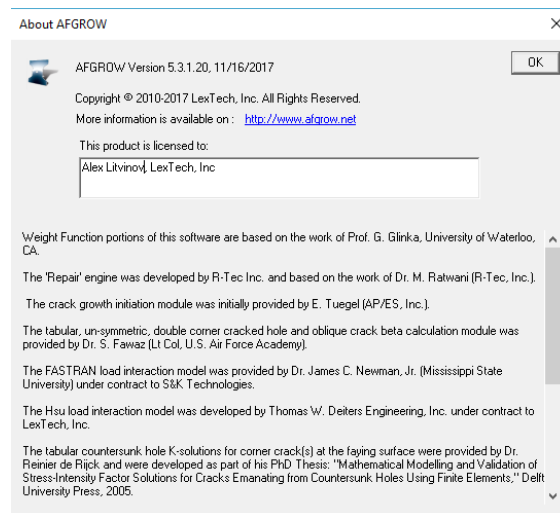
About AFGROW

AFGROW Version 5.3.1.20, 11/16/2017

OK

Copyright © 2010-2017 LexTech, Inc. All Rights Reserved.

More information is available on : http://www.afgrow.net

This product is licensed to:

Alex Litvinov, LexTech, Inc

Weight Function portions of this software are based on the work of Prof. G. Glinka, University of Waterloo, CA.

The 'Repair' engine was developed by R-Tec Inc. and based on the work of Dr. M. Ratwani (R-Tec, Inc.).

The crack growth initiation module was initially provided by E. Tuegel (AP/ES, Inc.).

The tabular, un-symmetric, double corner cracked hole and oblique crack beta calculation module was provided by Dr. S. Fawaz (Lt Col, U.S. Air Force Academy).

The FASTRAN load interaction model was provided by Dr. James C. Newman, Jr. (Mississippi State University) under contract to S&K Technologies.

The Hsu load interaction model was developed by Thomas W. Deiters Engineering, Inc. under contract to LexTech, Inc.

The tabular countersunk hole K-solutions for corner crack(s) at the faying surface were provided by Dr. Reinier de Rijck and were developed as part of his PhD Thesis: "Mathematical Modelling and Validation of Stress-Intensity Factor Solutions for Cracks Emanating from Countersunk Holes Using Finite Elements," Delft University Press, 2005.